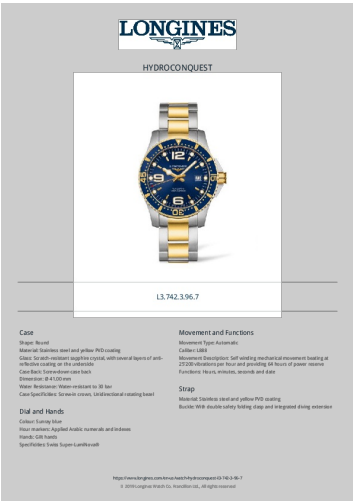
LONGINES

HYDROCONQUEST

L3.742.3.96.7

Case

Shape: Round
Material: Stainless steel and yellow PVD coating
Glass: Scratch-resistant sapphire crystal, with several layers of anti-reflective coating on the underside
Case Back: Screwed-down case back
Dimension: Ø 41.00 mm
Water Resistance: Water-resistant to 30 bar
Case Specificities: Screw-in crown, Unidirectional rotating bezel

Dial and Hands

Colour: Sunray blue
Hour markers: Applied Arabic numerals and indexes
Hands: Gilt hands
Specificities: Swiss Super-LumiNova®

Movement and Functions

Movement Type: Automatic
Calibre: L888
Movement Description: Self-winding mechanical movement beating at 25'200 vibrations per hour and providing 64 hours of power reserve
Functions: Hours, minutes, seconds and date

Strap

Material: Stainless steel and yellow PVD coating
Buckle: With double safety folding clasp and integrated diving extension

https://www.longines.com/en-us/watch/hydroconquest-l3-742-3-96-7
© 2019 Longines Watch Co. Francillon Ltd., All rights reserved